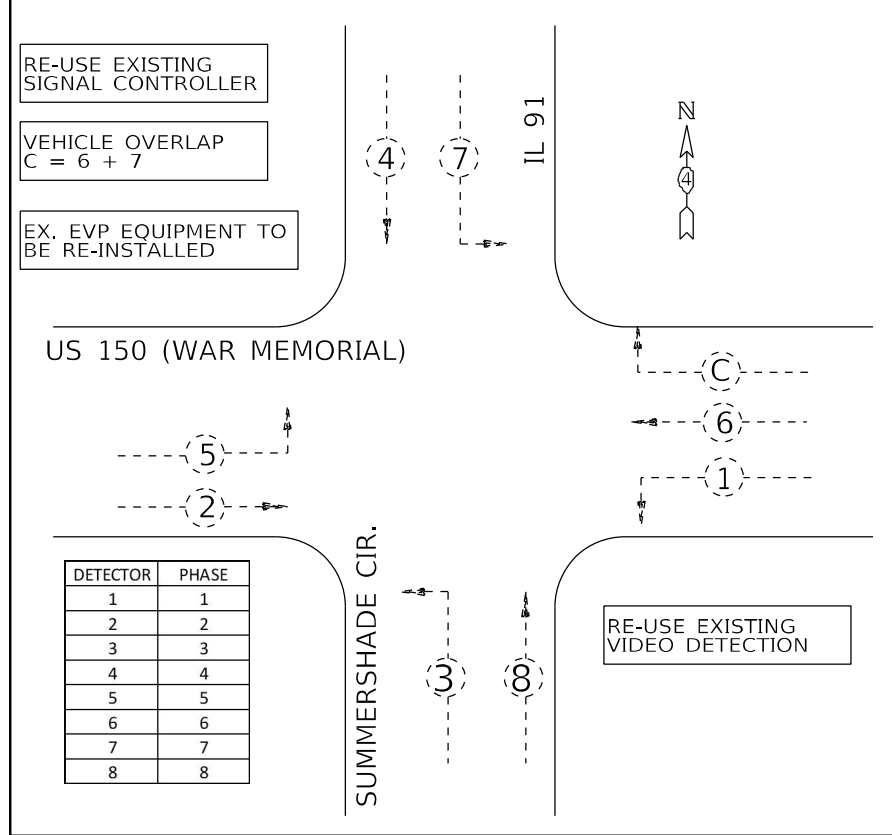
RE-USE EXISTING SIGNAL CONTROLLER

VEHICLE OVERLAP
C = 6 + 7

EX. EVP EQUIPMENT TO BE RE-INSTALLED

4

7

IL 91

N

4

US 150 (WAR MEMORIAL)

C

6

1

5

2

| DETECTOR | PHASE |
|---|---|
| 1 | 1 |
| 2 | 2 |
| 3 | 3 |
| 4 | 4 |
| 5 | 5 |
| 6 | 6 |
| 7 | 7 |
| 8 | 8 |

SUMMERSHADE CIR.

3

8

RE-USE EXISTING VIDEO DETECTION